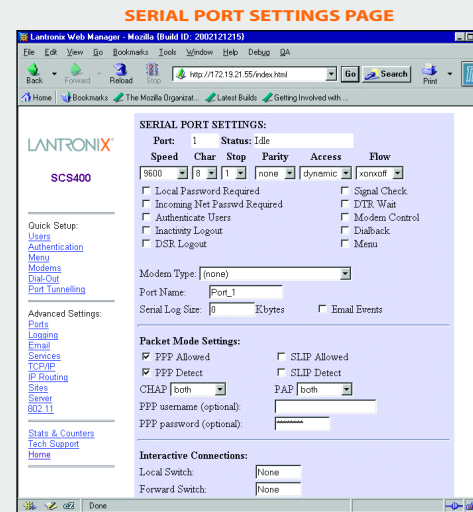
SERIAL PORT SETTINGS PAGE

Lantronix Web Manager - Mozilla {Build ID: 2002121215}

File Edit View Go Bookmarks Tools Window Help Debug QA

Back Forward Reload Stop http://172.19.21.55/index.html Go Search Print

Home Bookmarks The Mozilla Organizat... Latest Builds Getting Involved with ...

LANTRONIX

SCS400

Quick Setup:
Users
Authentication
Menu
Modems
Dial-Out
Port Tunnelling

Advanced Settings:
Ports
Logging
Email
Services
TCP/IP
IP Routing
Sites
Server
802.11

Stats & Counters
Tech Support
Home

SERIAL PORT SETTINGS:

Port: 1 Status: Idle

| Speed | Char | Stop | Parity | Access | Flow |
|---|---|---|---|---|---|
| 9600 | 8 | 1 | none | dynamic | xonxoff |

Local Password Required
Incoming Net Passwd Required
Authenticate Users
Inactivity Logout
DSR Logout
Signal Check
DTR Wait
Modem Control
Dialback
Menu

Modem Type: (none)

Port Name: Port_1

Serial Log Size: 0 Kbytes Email Events

Packet Mode Settings:

PPP Allowed SLIP Allowed
PPP Detect SLIP Detect
CHAP both PAP both
PPP username (optional):
PPP password (optional): ********

Interactive Connections:

Local Switch: None
Forward Switch: None

Done